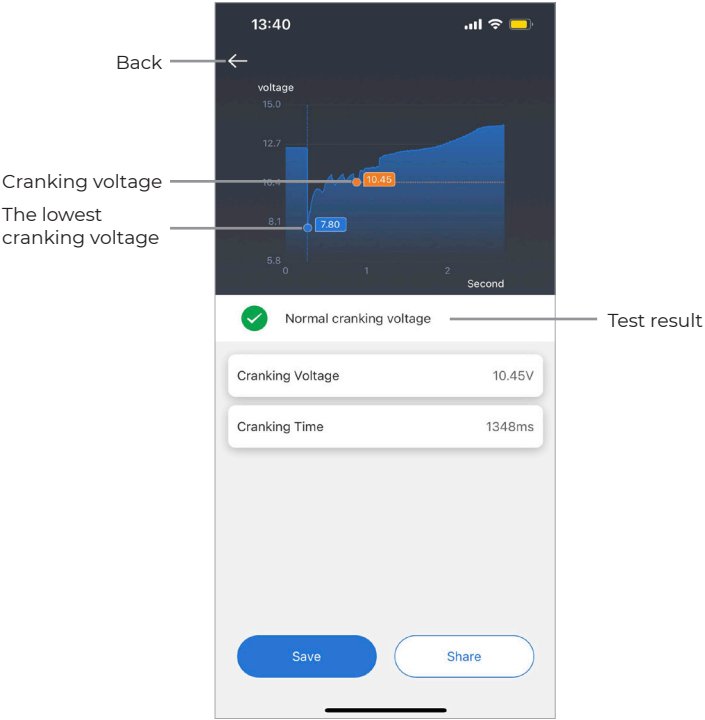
13:40

Back

voltage

15.0

12.7

10.4

8.1

5.8

0

1

2

Second

Cranking voltage

10.45

The lowest cranking voltage

7.80

Normal cranking voltage

Test result

Cranking Voltage 10.45V

Cranking Time 1348ms

Save

Share